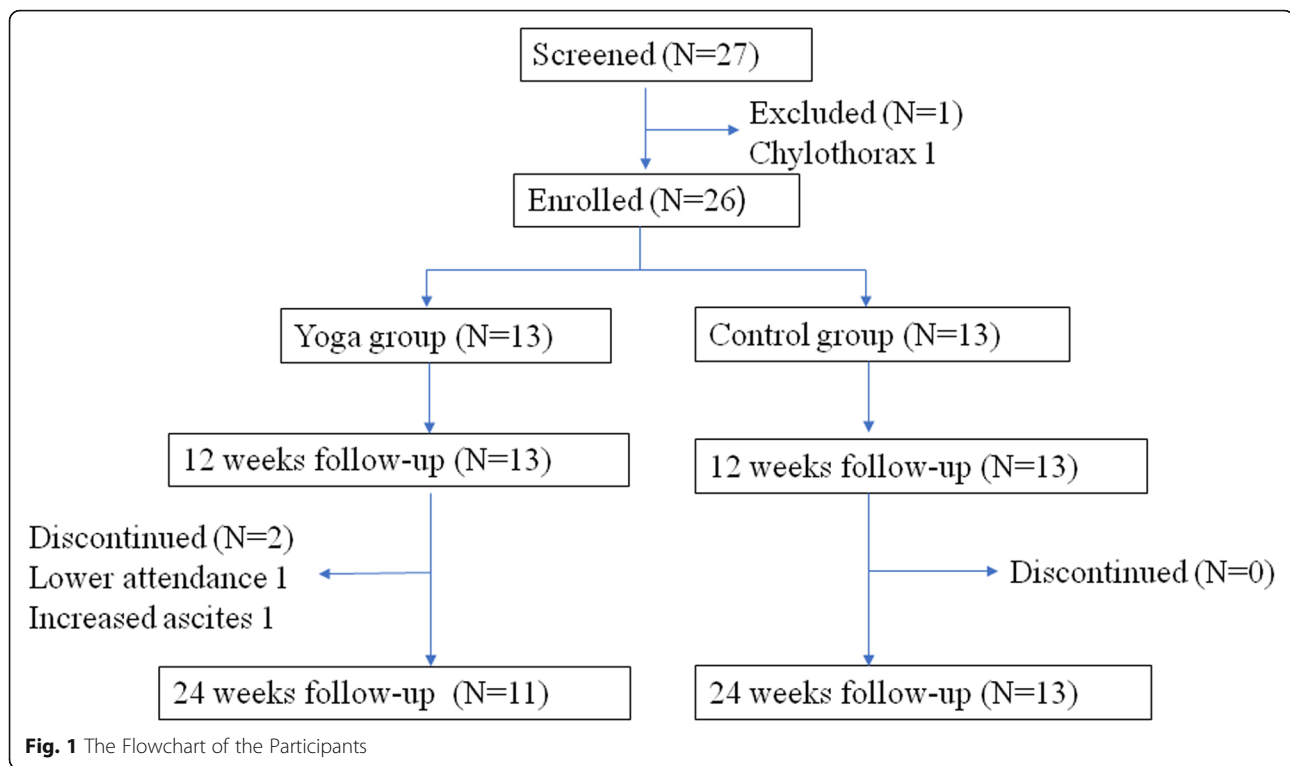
Screened (N=27)

Excluded (N=1)
Chylothorax 1

Enrolled (N=26)

Yoga group (N=13)

Control group (N=13)

12 weeks follow-up (N=13)

12 weeks follow-up (N=13)

Discontinued (N=2)
Lower attendance 1
Increased ascites 1

Discontinued (N=0)

24 weeks follow-up (N=11)

24 weeks follow-up (N=13)

**Fig. 1** The Flowchart of the Participants